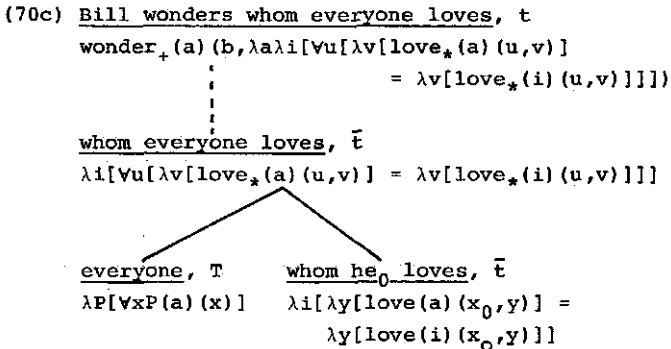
(70c) Bill wonders whom everyone loves, t

$\text{wonder}_+(a)(b,\lambda a\lambda i[\forall u[\lambda v[\text{love}_*(a)(u,v)] = \lambda v[\text{love}_*(i)(u,v)]]])$

whom everyone loves, $\bar{t}$

$\lambda i[\forall u[\lambda v[\text{love}_*(a)(u,v)] = \lambda v[\text{love}_*(i)(u,v)]]]$

everyone, T

$\lambda P[\forall x P(a)(x)]$

whom $\text{he}_0$ loves, $\bar{t}$

$\lambda i[\lambda y[\text{love}(a)(x_0,y)] = \lambda y[\text{love}(i)(x_0,y)]]$